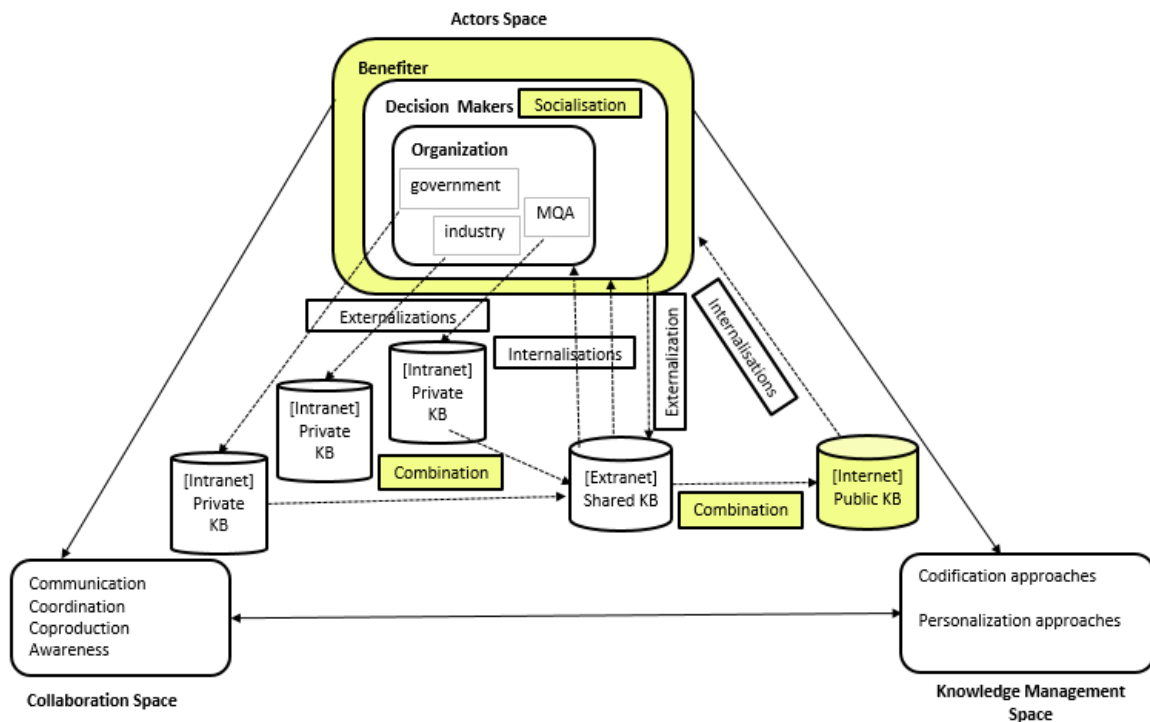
Actors Space

Benefiter

Decision Makers

Socialisation

Organization

government

industry

MQA

Externalizations

Internalisations

Externalization

Internalisations

[Intranet] Private KB

[Intranet] Private KB

[Intranet] Private KB

Combination

[Extranet] Shared KB

Combination

[Internet] Public KB

Communication
Coordination
Coproduction
Awareness

Codification approaches

Personalization approaches

Collaboration Space

Knowledge Management Space